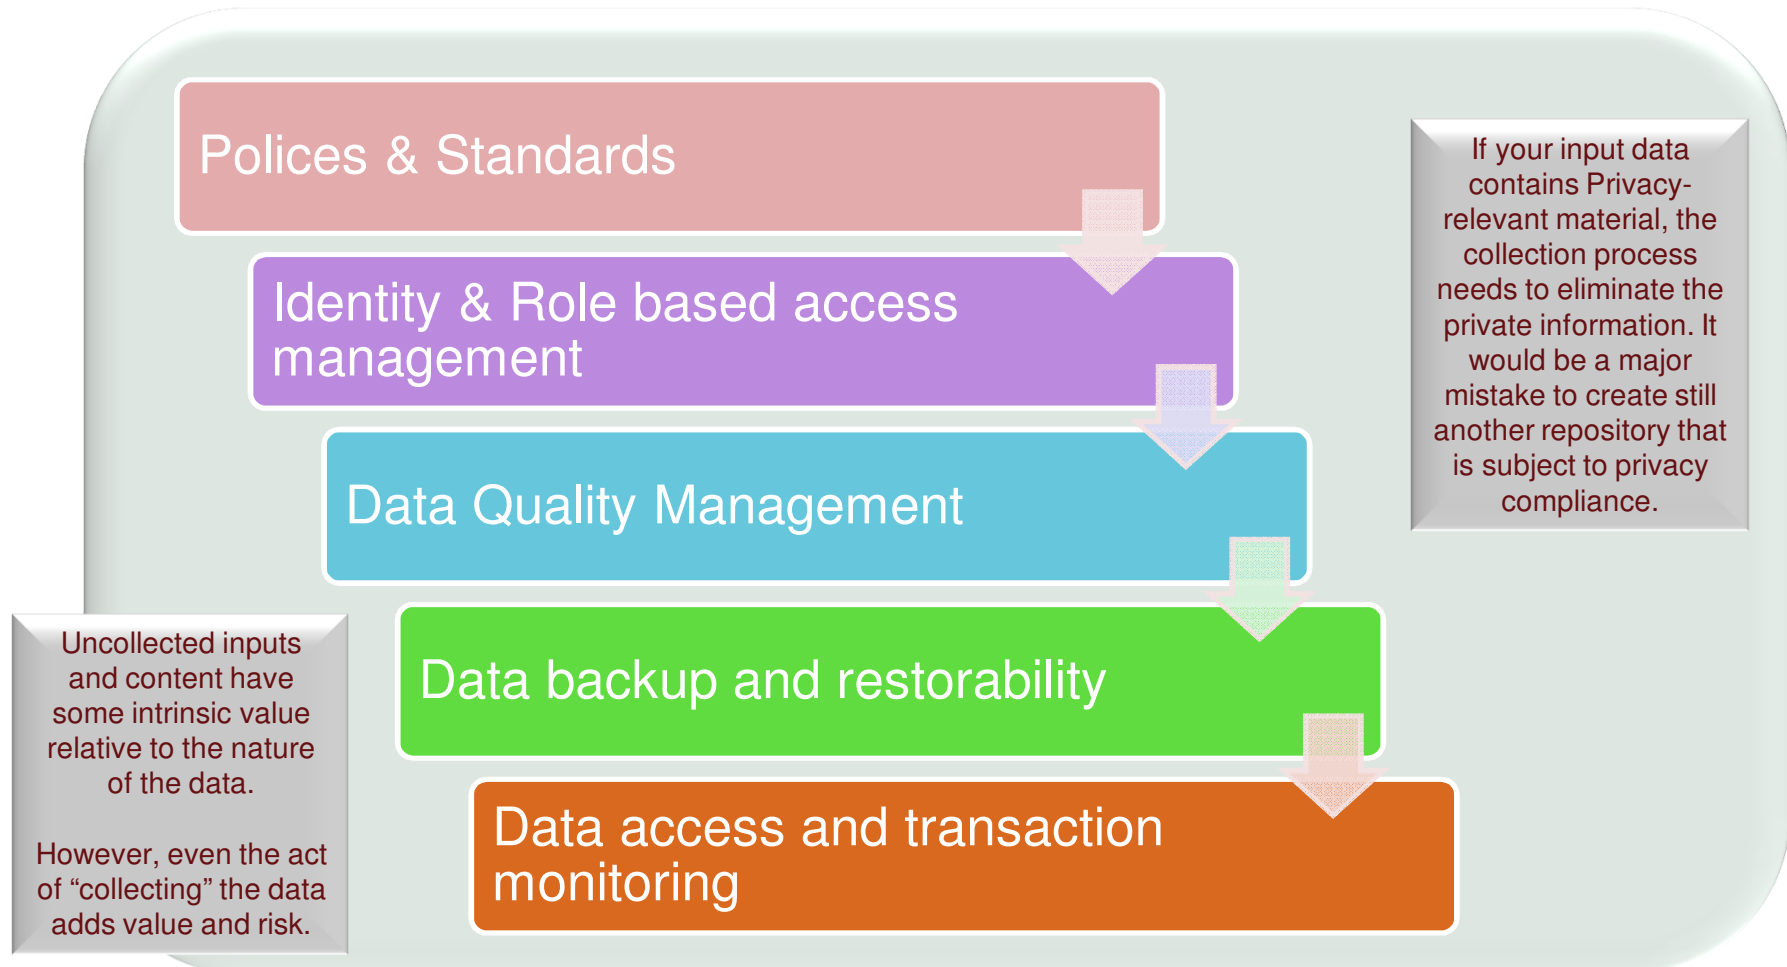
Polices & Standards

Identity & Role based access management

Data Quality Management

Data backup and restorability

Data access and transaction monitoring

If your input data contains Privacy-relevant material, the collection process needs to eliminate the private information. It would be a major mistake to create still another repository that is subject to privacy compliance.

Uncollected inputs and content have some intrinsic value relative to the nature of the data.

However, even the act of “collecting” the data adds value and risk.